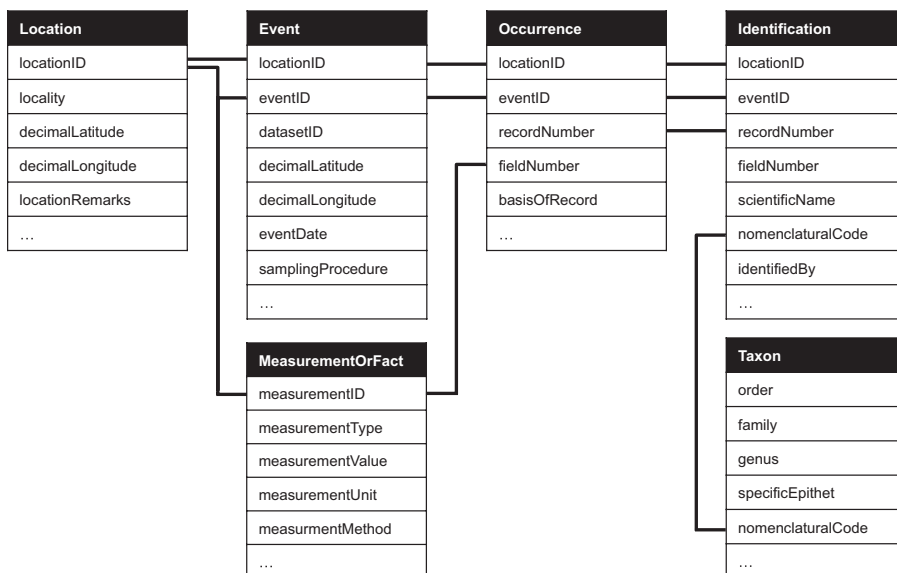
Location
locationID
locality
decimalLatitude
decimalLongitude
locationRemarks
…

Event
locationID
eventID
datasetID
decimalLatitude
decimalLongitude
eventDate
samplingProcedure
…

MeasurementOrFact
measurementID
measurementType
measurementValue
measurementUnit
measurmentMethod
…

Occurrence
locationID
eventID
recordNumber
fieldNumber
basisOfRecord
…

Identification
locationID
eventID
recordNumber
fieldNumber
scientificName
nomenclaturalCode
identifiedBy
…

Taxon
order
family
genus
specificEpithet
nomenclaturalCode
…